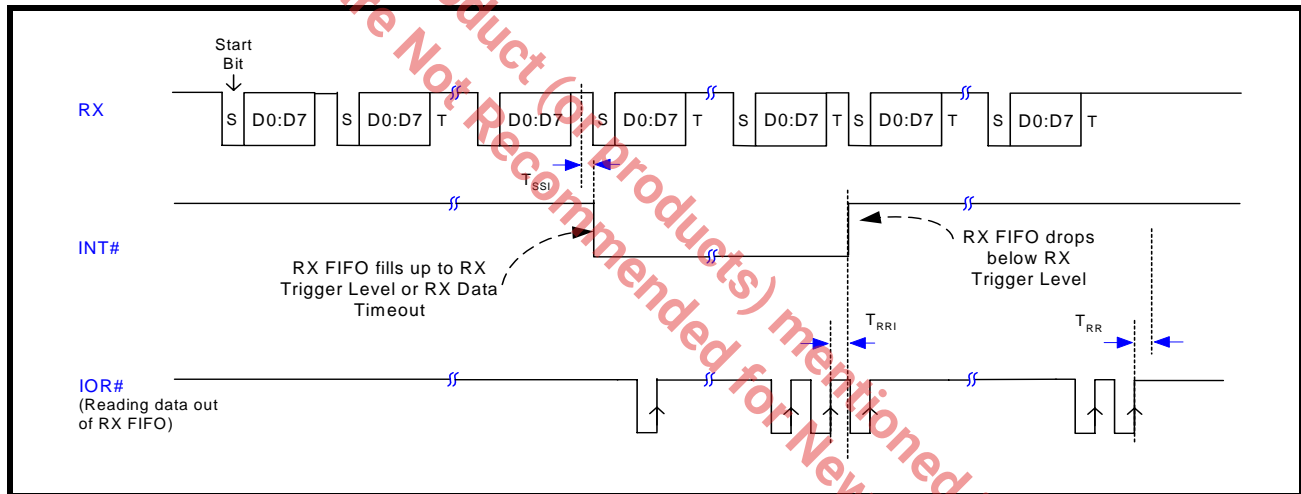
Start Bit

RX

S D0:D7 S D0:D7 T D0:D7 S D0:D7 T S D0:D7 T S D0:D7 T S D0:D7 T

$T_{SSI}$

INT#

RX FIFO fills up to RX Trigger Level or RX Data Timeout

RX FIFO drops below RX Trigger Level

$T_{RRI}$

$T_{RR}$

IOR#
(Reading data out of RX FIFO)

...re Not Recommended for New... Product (or products) mentioned